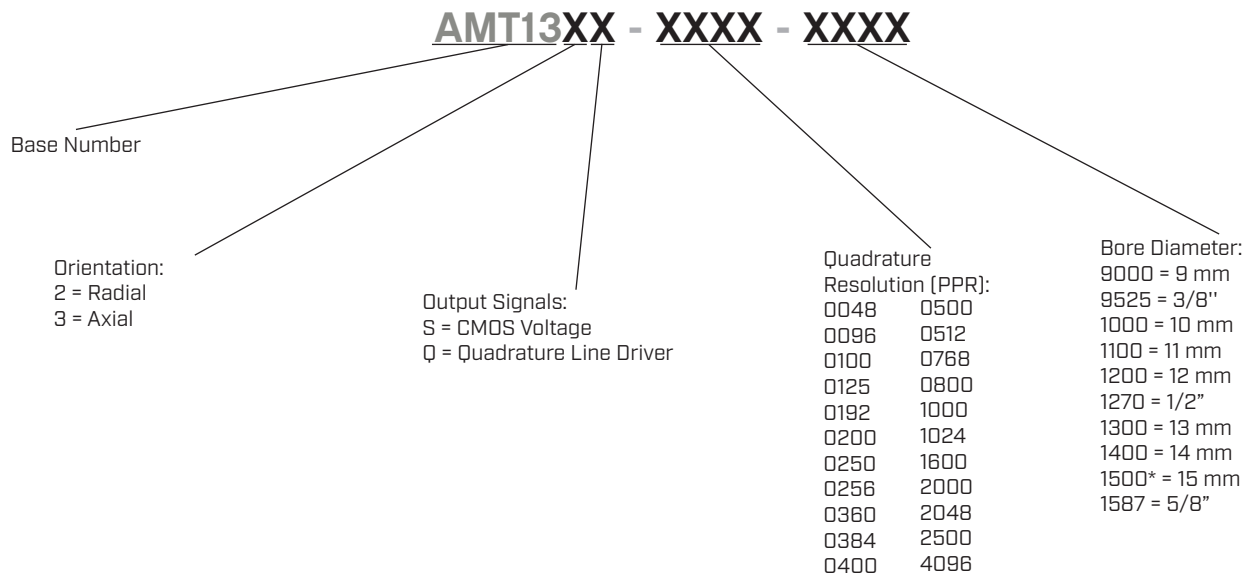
AMT13XX - XXXX - XXXX

Base Number

Orientation:
2 = Radial
3 = Axial

Output Signals:
S = CMOS Voltage
Q = Quadrature Line Driver

Quadrature Resolution (PPR):

| | |
|---|---|
| 0048 | 0500 |
| 0096 | 0512 |
| 0100 | 0768 |
| 0125 | 0800 |
| 0192 | 1000 |
| 0200 | 1024 |
| 0250 | 1600 |
| 0256 | 2000 |
| 0360 | 2048 |
| 0384 | 2500 |
| 0400 | 4096 |

Bore Diameter:
9000 = 9 mm
9525 = 3/8''
1000 = 10 mm
1100 = 11 mm
1200 = 12 mm
1270 = 1/2"
1300 = 13 mm
1400 = 14 mm
1500* = 15 mm
1587 = 5/8"